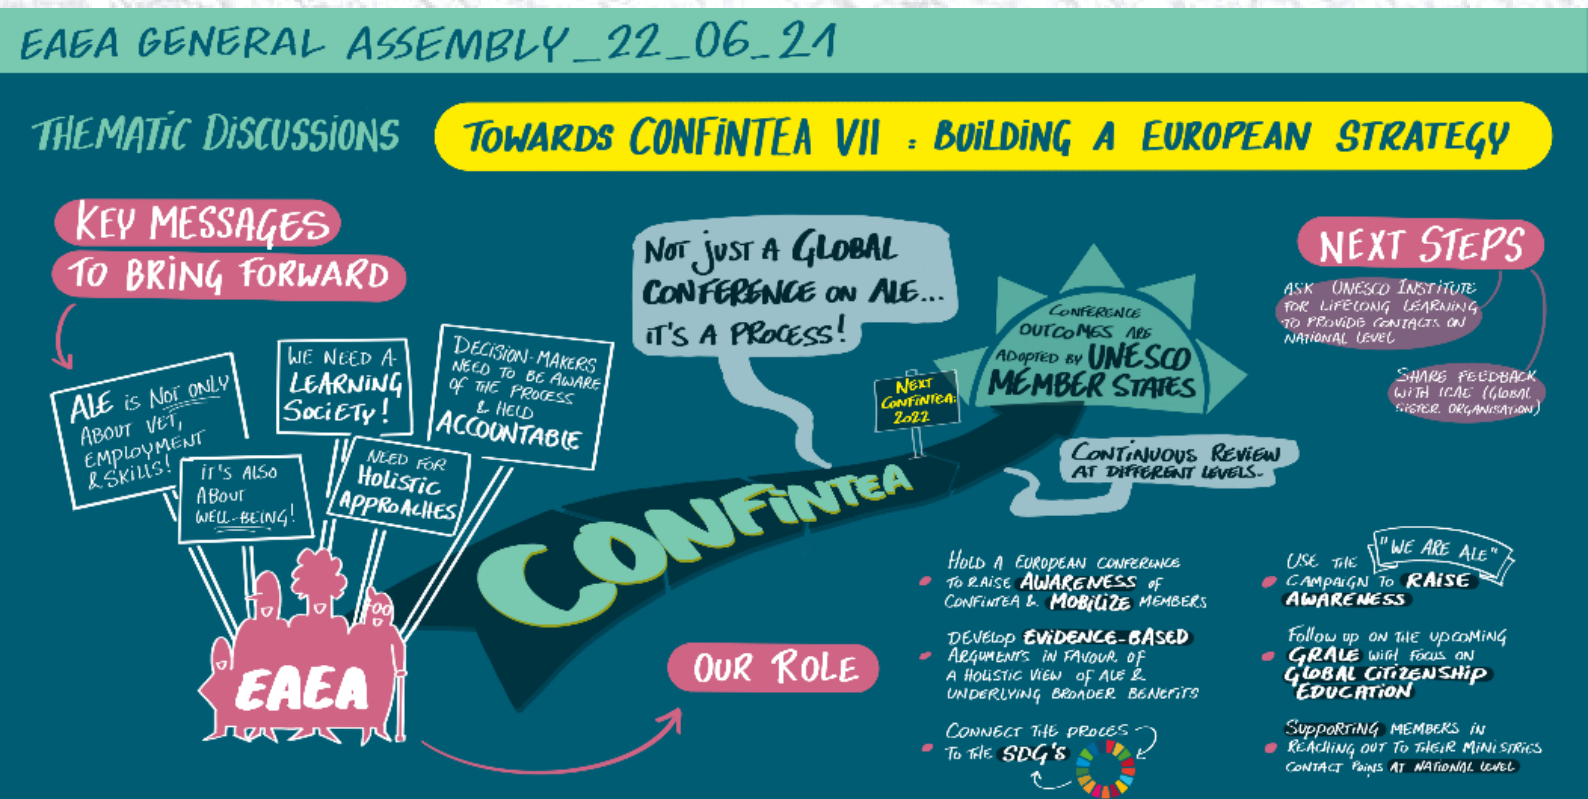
EAEA GENERAL ASSEMBLY_22_06_21

THEMATIC DISCUSSIONS

TOWARDS CONFINTEA VII : BUILDING A EUROPEAN STRATEGY

KEY MESSAGES TO BRING FORWARD

ALE is NOT ONLY ABOUT VET, EMPLOYMENT & SKILLS!

WE NEED A LEARNING SOCIETY!

DECISION-MAKERS NEED TO BE AWARE OF THE PROCESS & HELD ACCOUNTABLE

IT'S ALSO ABOUT WELL-BEING!

NEED FOR HOLISTIC APPROACHES

EAEA

NOT JUST A GLOBAL CONFERENCE ON ALE... IT'S A PROCESS!

NEXT CONFINTEA: 2022

CONFINTEA

CONFERENCE OUTCOMES ARE ADOPTED BY UNESCO MEMBER STATES

CONTINUOUS REVIEW AT DIFFERENT LEVELS.

NEXT STEPS

ASK UNESCO INSTITUTE FOR LIFELONG LEARNING TO PROVIDE CONTACTS ON NATIONAL LEVEL

SHARE FEEDBACK WITH ICAE (GLOBAL SISTER ORGANISATION)

OUR ROLE

HOLD A EUROPEAN CONFERENCE TO RAISE AWARENESS OF CONFINTEA & MOBILIZE MEMBERS

DEVELOP EVIDENCE-BASED ARGUMENTS IN FAVOUR OF A HOLISTIC VIEW OF ALE & UNDERLYING BROADER BENEFITS

CONNECT THE PROCESS TO THE SDG'S

USE THE "WE ARE ALE" CAMPAIGN TO RAISE AWARENESS

FOLLOW UP ON THE UPCOMING GRALE WITH FOCUS ON GLOBAL CITIZENSHIP EDUCATION

SUPPORTING MEMBERS IN REACHING OUT TO THEIR MINISTRIES CONTACT POINTS AT NATIONAL LEVEL